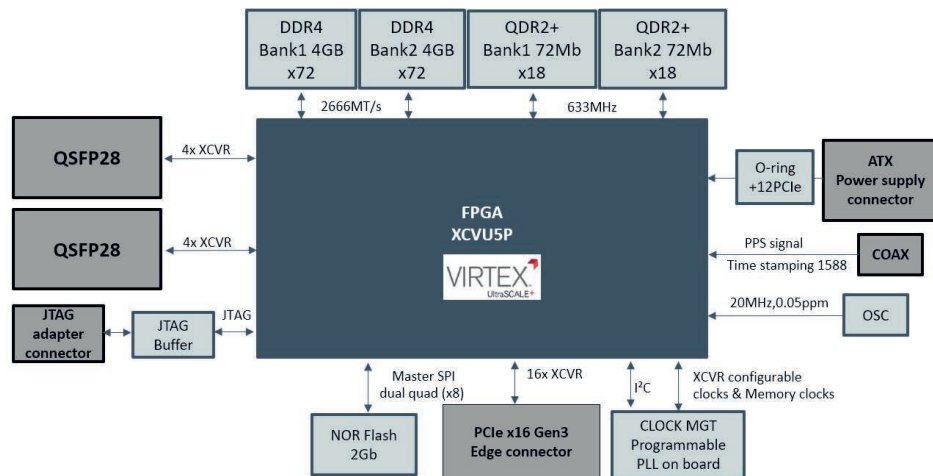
DDR4 Bank1 4GB x72

DDR4 Bank2 4GB x72

QDR2+ Bank1 72Mb x18

QDR2+ Bank2 72Mb x18

2666MT/s

633MHz

QSFP28

4x XCVR

QSFP28

4x XCVR

FPGA
XCVU5P

VIRTEX
UltraSCALE+

O-ring +12PCIe

ATX Power supply connector

PPS signal

Time stamping 1588

COAX

20MHz,0.05ppm

OSC

JTAG adapter connector

JTAG Buffer

JTAG

Master SPI dual quad (x8)

16x XCVR

I$^2$C

XCVR configurable clocks & Memory clocks

NOR Flash 2Gb

PCIe x16 Gen3 Edge connector

CLOCK MGT Programmable PLL on board